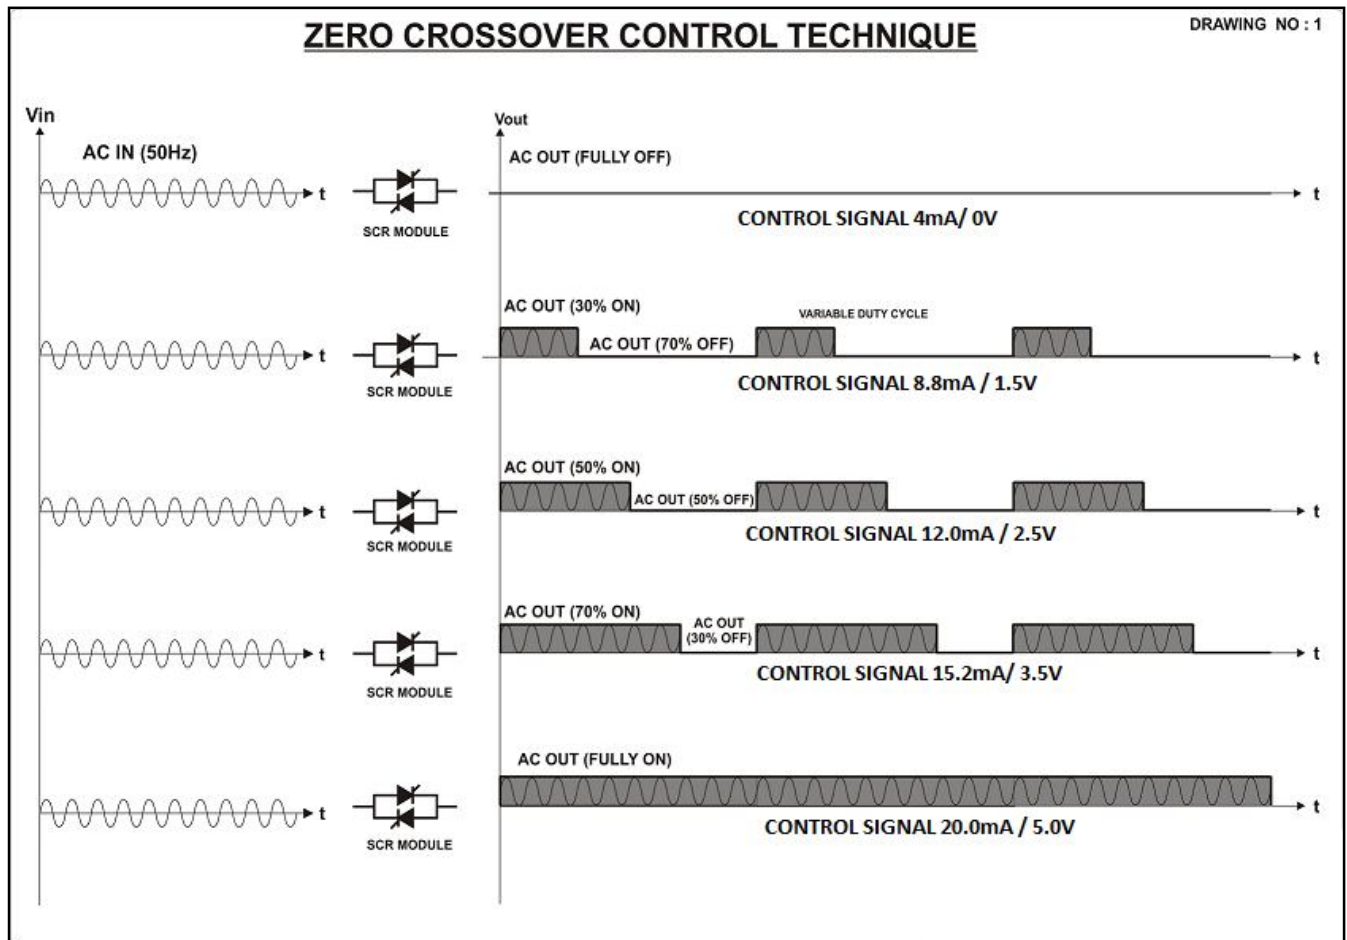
ZERO CROSSOVER CONTROL TECHNIQUE

DRAWING NO : 1

Vin

AC IN (50Hz)

t

SCR MODULE

Vout

AC OUT (FULLY OFF)

t

CONTROL SIGNAL 4mA/ 0V

t

SCR MODULE

AC OUT (30% ON)

VARIABLE DUTY CYCLE

AC OUT (70% OFF)

t

CONTROL SIGNAL 8.8mA / 1.5V

t

SCR MODULE

AC OUT (50% ON)

AC OUT (50% OFF)

t

CONTROL SIGNAL 12.0mA / 2.5V

t

SCR MODULE

AC OUT (70% ON)

AC OUT (30% OFF)

t

CONTROL SIGNAL 15.2mA/ 3.5V

t

SCR MODULE

AC OUT (FULLY ON)

t

CONTROL SIGNAL 20.0mA / 5.0V